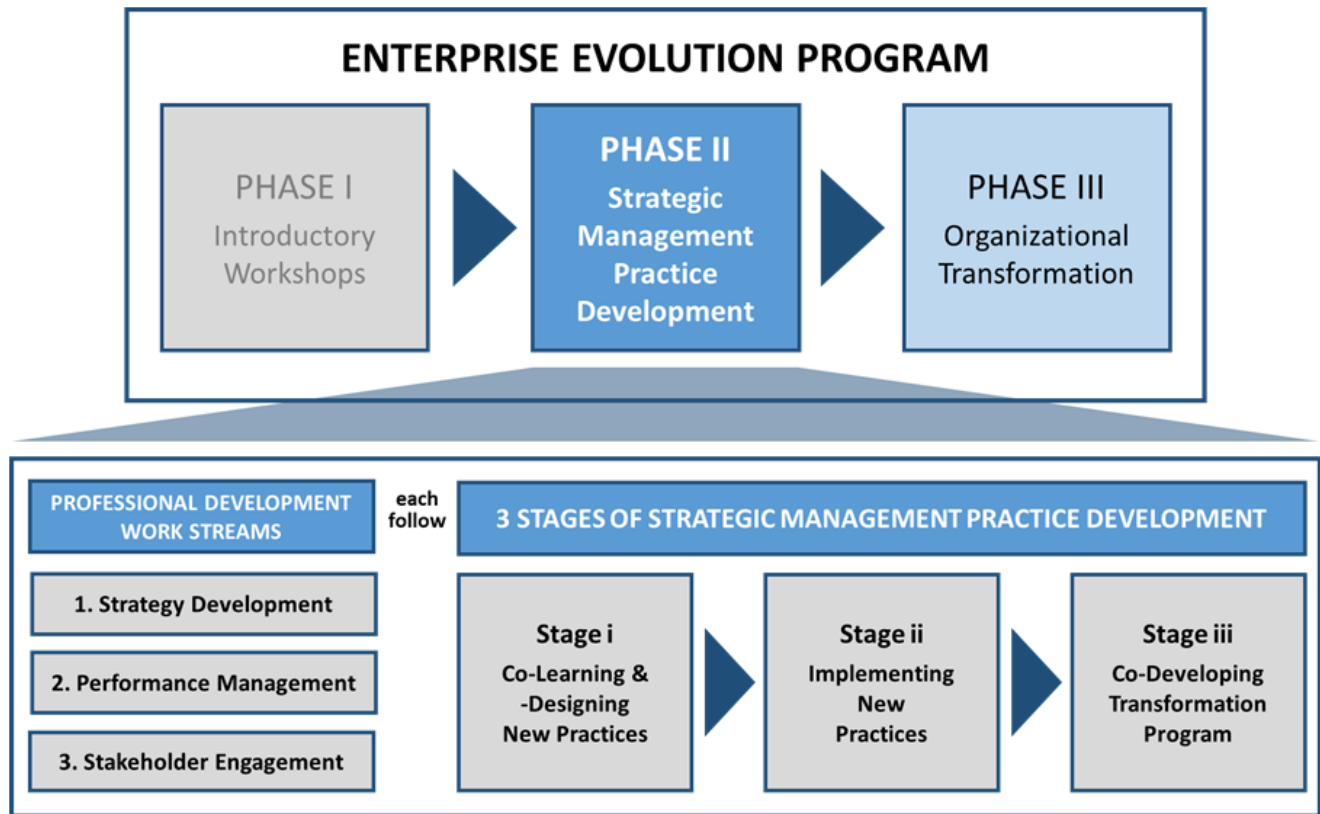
ENTERPRISE EVOLUTION PROGRAM

PHASE I
Introductory Workshops

PHASE II
Strategic Management Practice Development

PHASE III
Organizational Transformation

PROFESSIONAL DEVELOPMENT WORK STREAMS

each follow

3 STAGES OF STRATEGIC MANAGEMENT PRACTICE DEVELOPMENT

1. Strategy Development

2. Performance Management

3. Stakeholder Engagement

Stage i
Co-Learning & -Designing New Practices

Stage ii
Implementing New Practices

Stage iii
Co-Developing Transformation Program